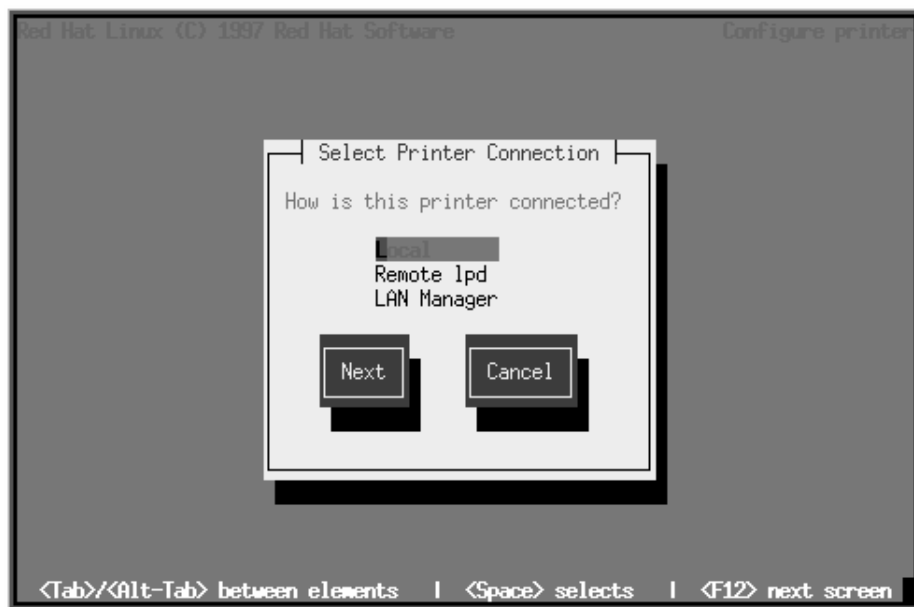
Red Hat Linux (C) 1997 Red Hat Software

Configure printer

Select Printer Connection

How is this printer connected?

Local
Remote lpd
LAN Manager

Next

Cancel

<Tab>/<Alt-Tab> between elements | <Space> selects | <F12> next screen